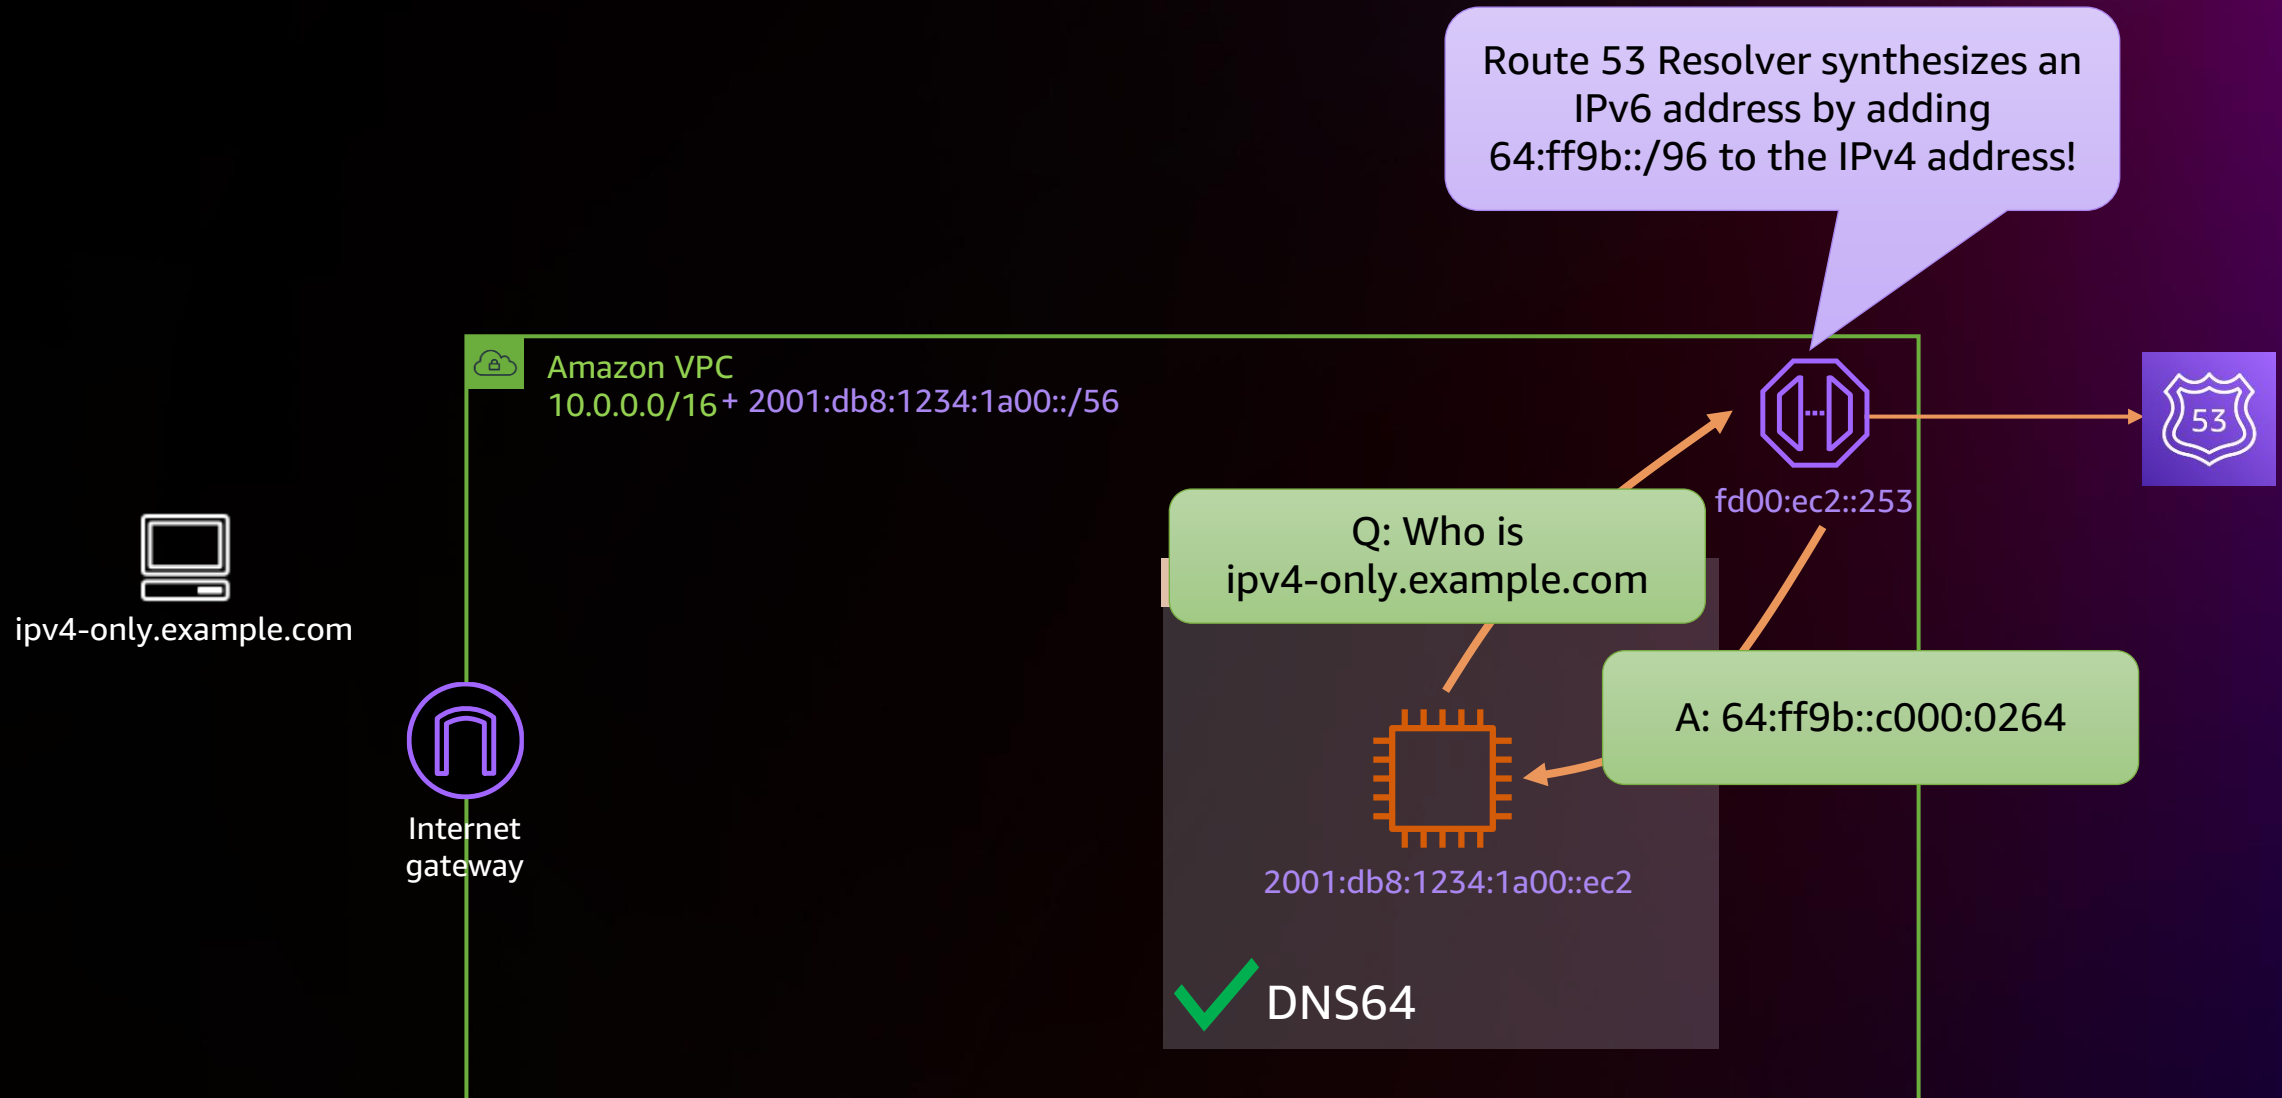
Route 53 Resolver synthesizes an IPv6 address by adding 64:ff9b::/96 to the IPv4 address!

Amazon VPC
10.0.0.0/16 + 2001:db8:1234:1a00::/56

53

fd00:ec2::253

ipv4-only.example.com

Q: Who is ipv4-only.example.com

A: 64:ff9b::c000:0264

Internet gateway

2001:db8:1234:1a00::ec2

DNS64